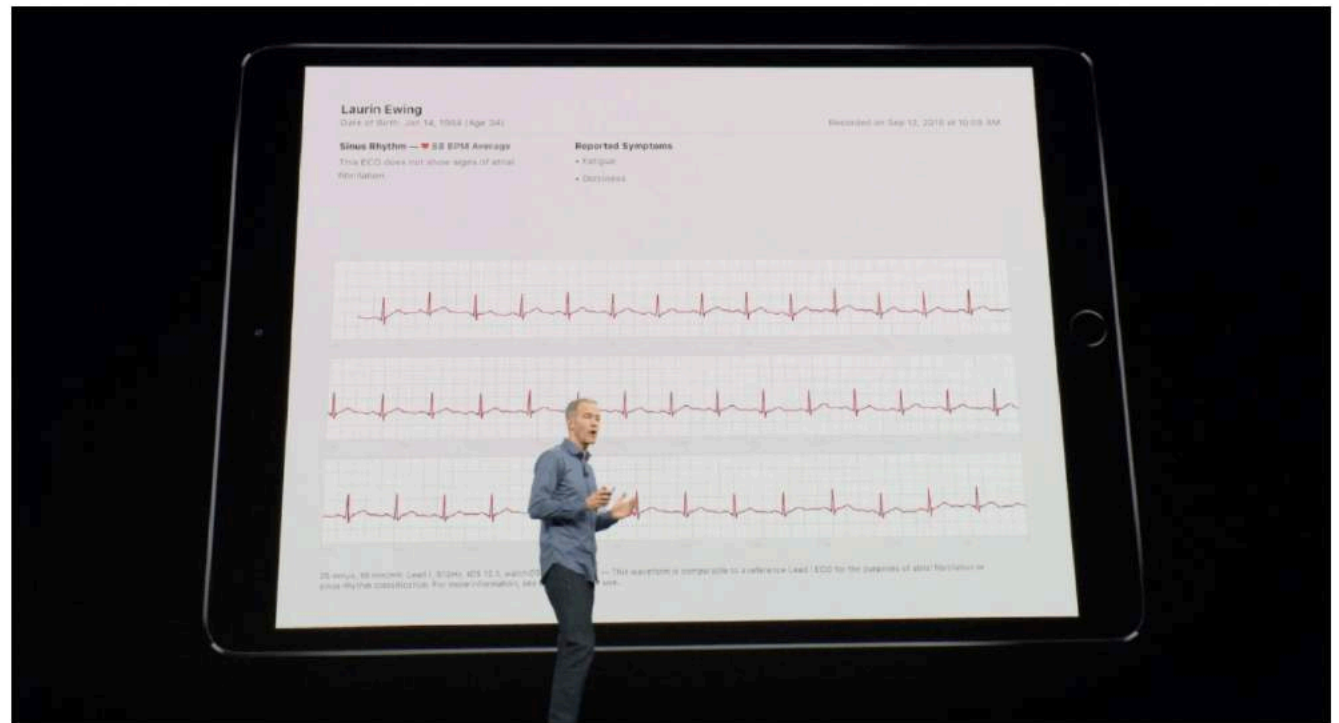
Laurin Ewing
Date of Birth: Jan 14, 1984 (Age 34)

Recorded on Sep 12, 2018 at 10:09 AM

Sinus Rhythm — ♥ 68 BPM Average
This ECG does not show signs of atrial fibrillation.

Reported Symptoms
• Fatigue
• Dizziness

25 mm/s, 10 mm/mV, Lead I, 512Hz, iOS 12.1, watchOS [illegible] — This waveform is comparable to a reference Lead I ECG for the purposes of atrial fibrillation or sinus rhythm classification. For more information, see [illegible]